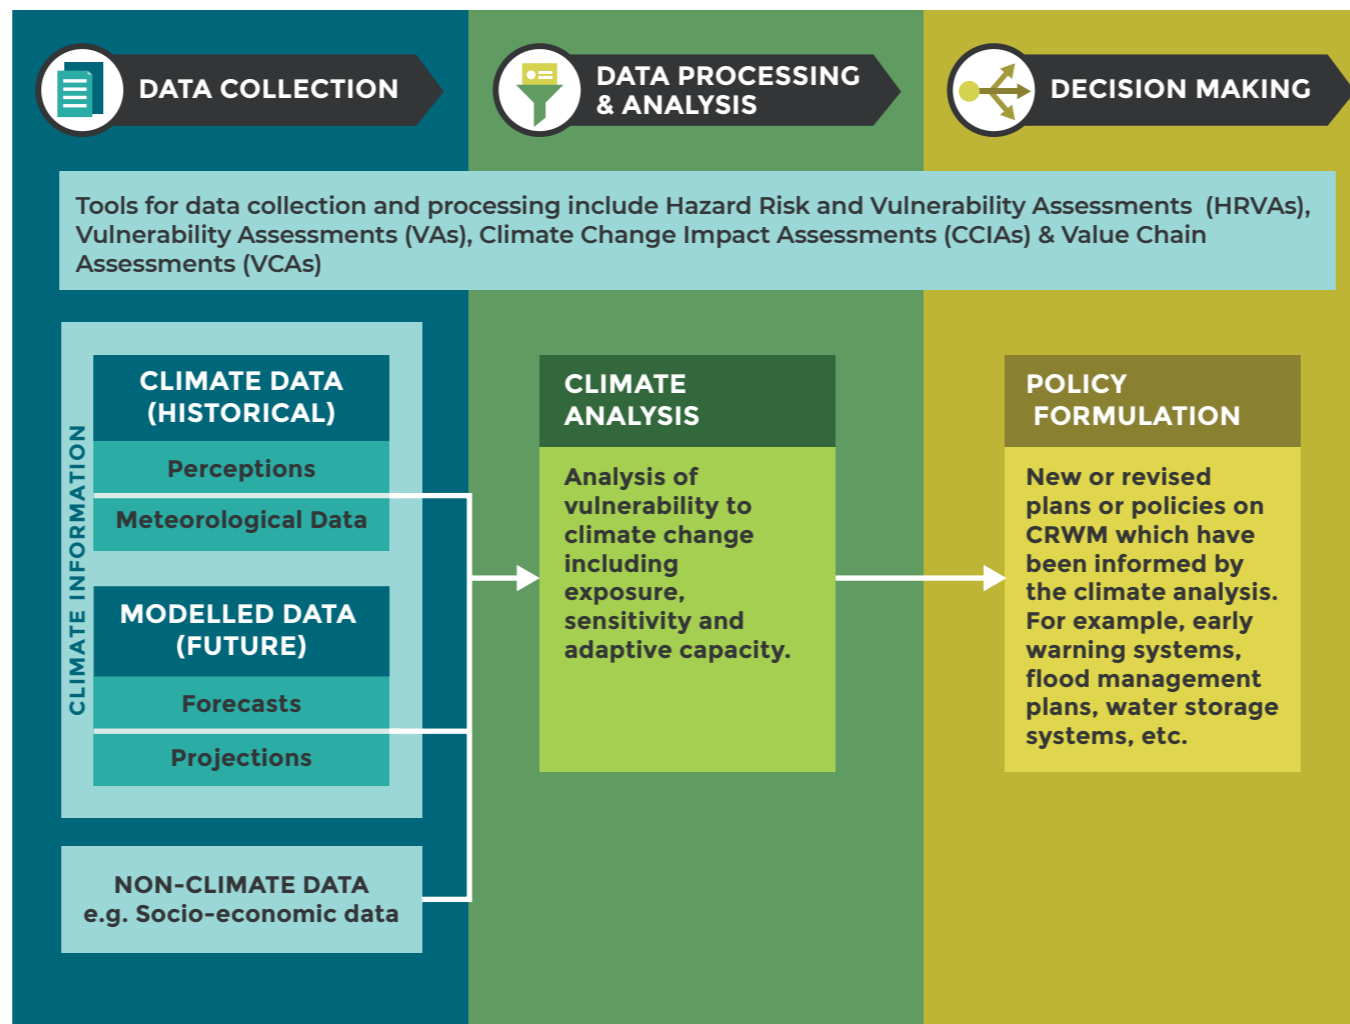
DATA COLLECTION

DATA PROCESSING & ANALYSIS

DECISION MAKING

Tools for data collection and processing include Hazard Risk and Vulnerability Assessments (HRVAs), Vulnerability Assessments (VAs), Climate Change Impact Assessments (CCIAs) & Value Chain Assessments (VCAs)

CLIMATE INFORMATION

CLIMATE DATA (HISTORICAL)

Perceptions

Meteorological Data

MODELLED DATA (FUTURE)

Forecasts

Projections

NON-CLIMATE DATA
e.g. Socio-economic data

CLIMATE ANALYSIS

Analysis of vulnerability to climate change including exposure, sensitivity and adaptive capacity.

POLICY FORMULATION

New or revised plans or policies on CRWM which have been informed by the climate analysis. For example, early warning systems, flood management plans, water storage systems, etc.